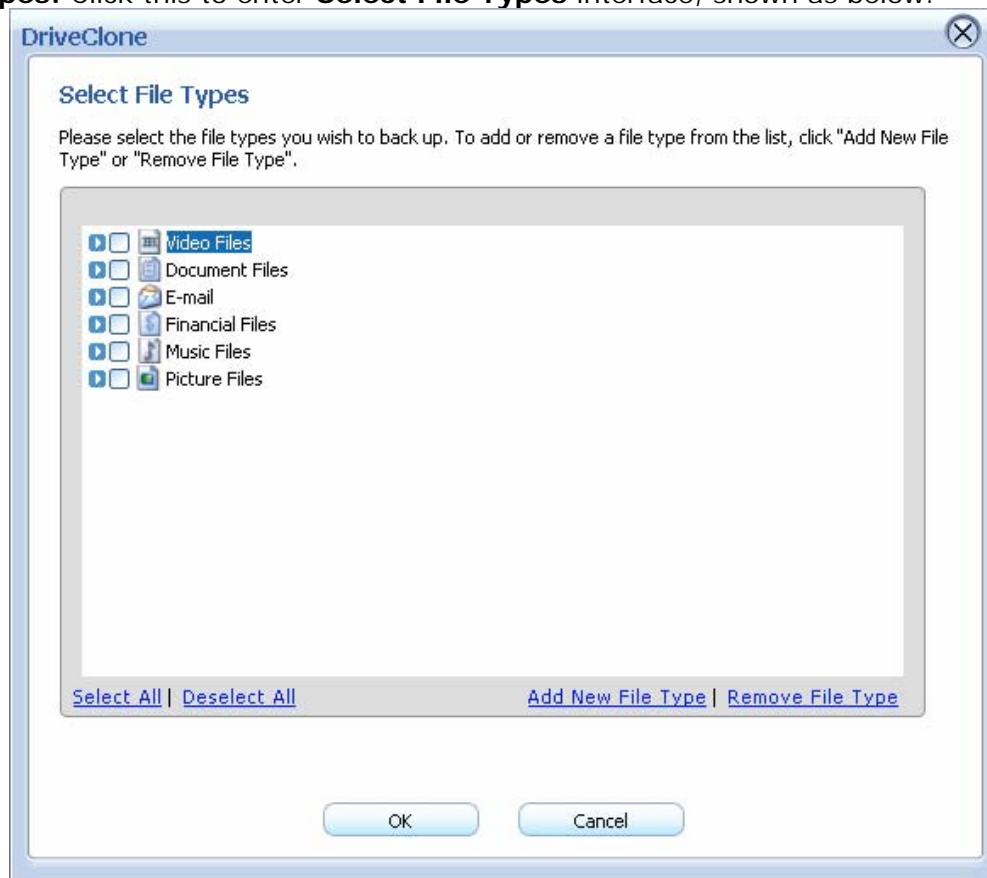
**pes:** Click this to enter **Select File Types** interface, shown as below:

DriveClone

Select File Types

Please select the file types you wish to back up. To add or remove a file type from the list, click "Add New File Type" or "Remove File Type".

Video Files
Document Files
E-mail
Financial Files
Music Files
Picture Files

Select All | Deselect All

Add New File Type | Remove File Type

OK

Cancel